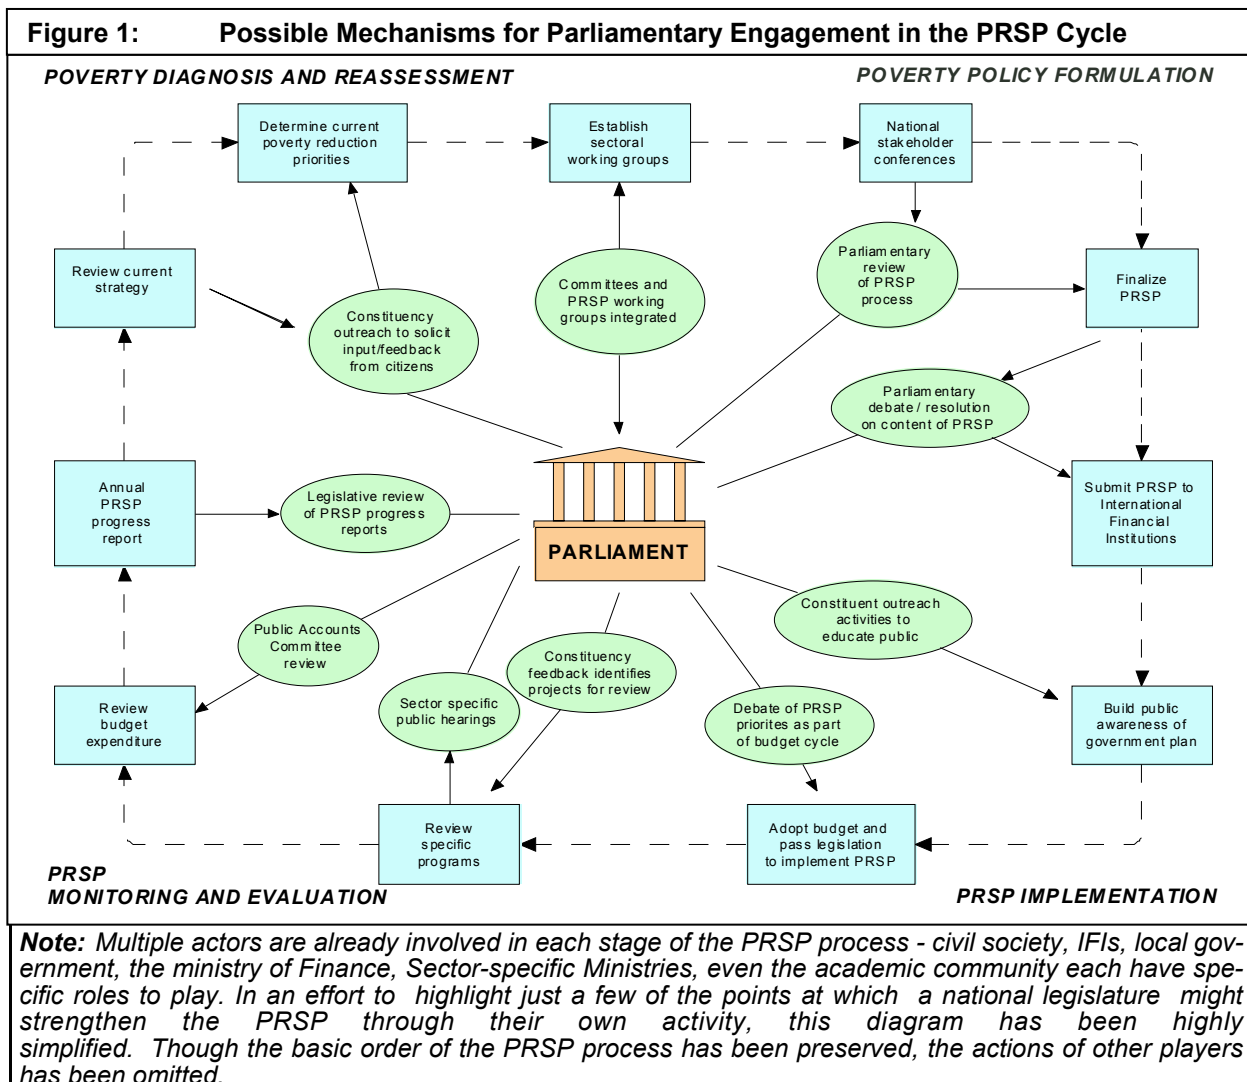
Figure 1: Possible Mechanisms for Parliamentary Engagement in the PRSP Cycle

POVERTY DIAGNOSIS AND REASSESSMENT

POVERTY POLICY FORMULATION

Determine current poverty reduction priorities

Establish sectoral working groups

National stakeholder conferences

Review current strategy

Constituency outreach to solicit input/feedback from citizens

Committees and PRSP working groups integrated

Parliamentary review of PRSP process

Finalize PRSP

Parliamentary debate / resolution on content of PRSP

Annual PRSP progress report

Legislative review of PRSP progress reports

PARLIAMENT

Submit PRSP to International Financial Institutions

Constituent outreach activities to educate public

Public Accounts Committee review

Constituency feedback identifies projects for review

Sector specific public hearings

Review budget expenditure

Debate of PRSP priorites as part of budget cycle

Build public awareness of government plan

Review specific programs

Adopt budget and pass legislation to implement PRSP

PRSP MONITORING AND EVALUATION

PRSP IMPLEMENTATION

Note: Multiple actors are already involved in each stage of the PRSP process - civil society, IFIs, local government, the ministry of Finance, Sector-specific Ministries, even the academic community each have specific roles to play. In an effort to highlight just a few of the points at which a national legislature might strengthen the PRSP through their own activity, this diagram has been highly simplified. Though the basic order of the PRSP process has been preserved, the actions of other players has been omitted.